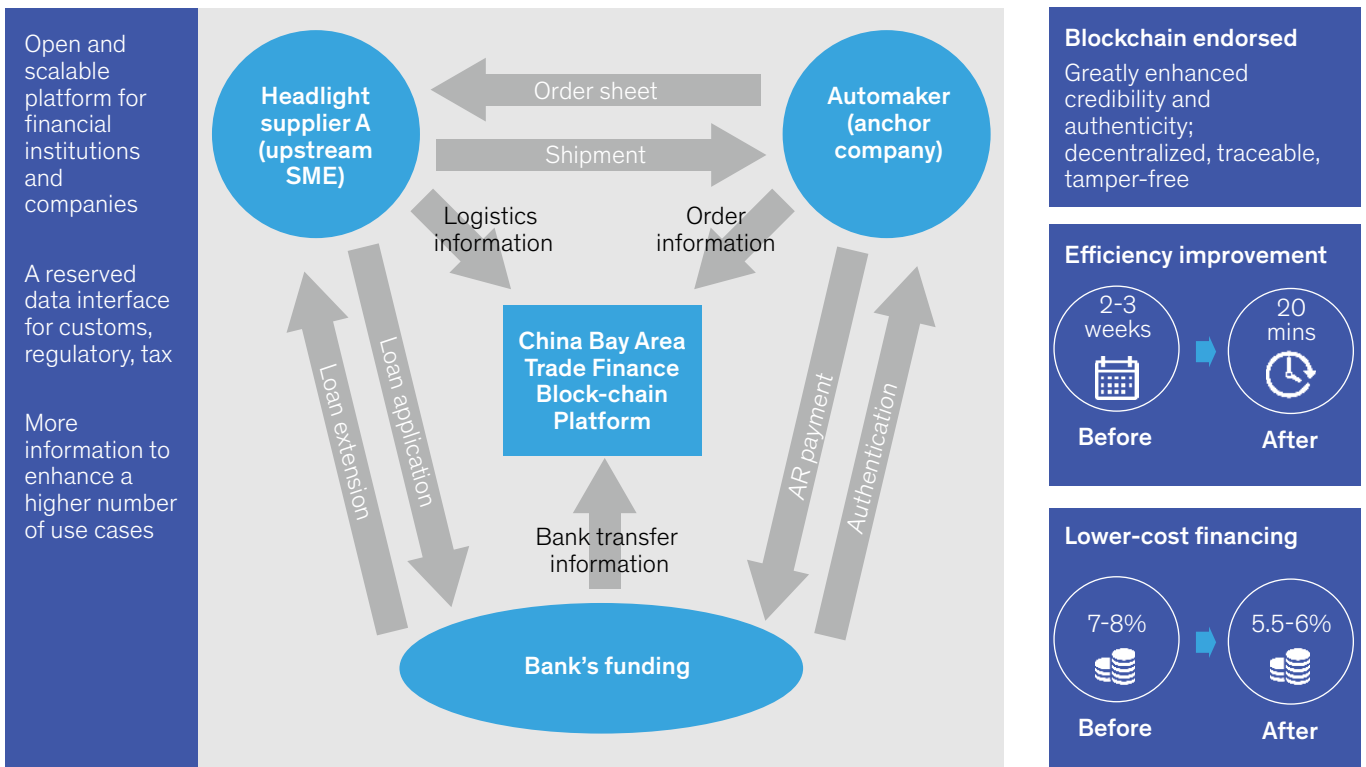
Open and scalable platform for financial institutions and companies

A reserved data interface for customs, regulatory, tax

More information to enhance a higher number of use cases

Headlight supplier A (upstream SME)

Order sheet

Shipment

Automaker (anchor company)

Logistics information

Order information

China Bay Area Trade Finance Block-chain Platform

Loan extension

Loan application

AR payment

Authentication

Bank transfer information

Bank's funding

Blockchain endorsed

Greatly enhanced credibility and authenticity; decentralized, traceable, tamper-free

Efficiency improvement

2-3 weeks

Before

20 mins

After

Lower-cost financing

7-8%

Before

5.5-6%

After